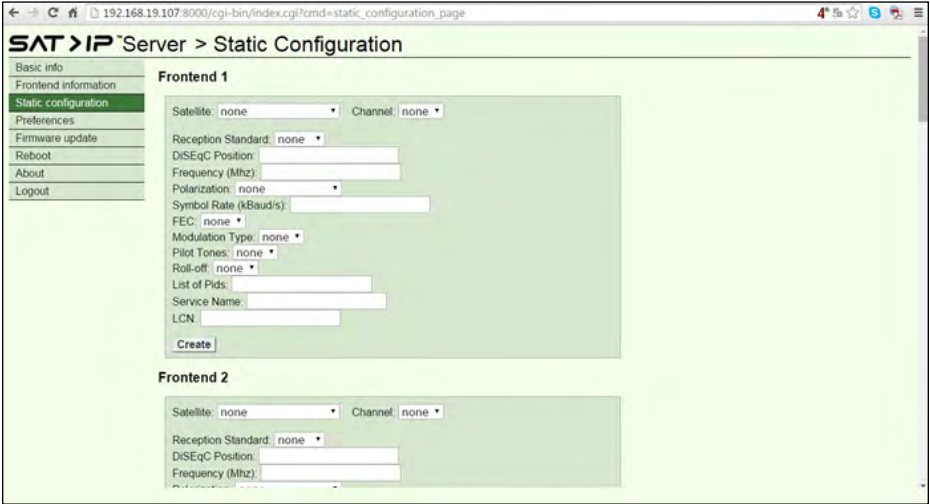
192.168.19.107:8000/cgi-bin/index.cgi?cmd=static_configuration_page

4°

SAT>IP™ Server > Static Configuration

Basic info
Frontend information
Static configuration
Preferences
Firmware update
Reboot
About
Logout

Frontend 1

Satellite: none
Channel: none

Reception Standard: none
DiSEqC Position:
Frequency (Mhz):
Polarization: none
Symbol Rate (kBaud/s):
FEC: none
Modulation Type: none
Pilot Tones: none
Roll-off: none
List of Pids:
Service Name:
LCN:

Create

Frontend 2

Satellite: none
Channel: none

Reception Standard: none
DiSEqC Position:
Frequency (Mhz):
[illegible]